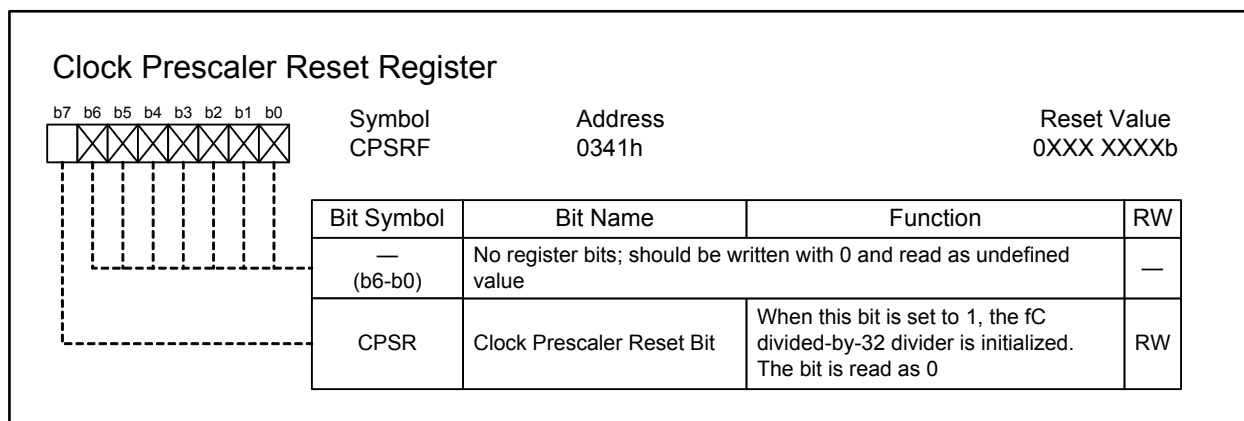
Clock Prescaler Reset Register

b7 b6 b5 b4 b3 b2 b1 b0

Symbol
CPSRF

Address
0341h

Reset Value
0XXX XXXXb

| Bit Symbol | Bit Name | Function | RW |
|---|---|---|---|
| — (b6-b0) | No register bits; should be written with 0 and read as undefined value | | — |
| CPSR | Clock Prescaler Reset Bit | When this bit is set to 1, the fC divided-by-32 divider is initialized. The bit is read as 0 | RW |